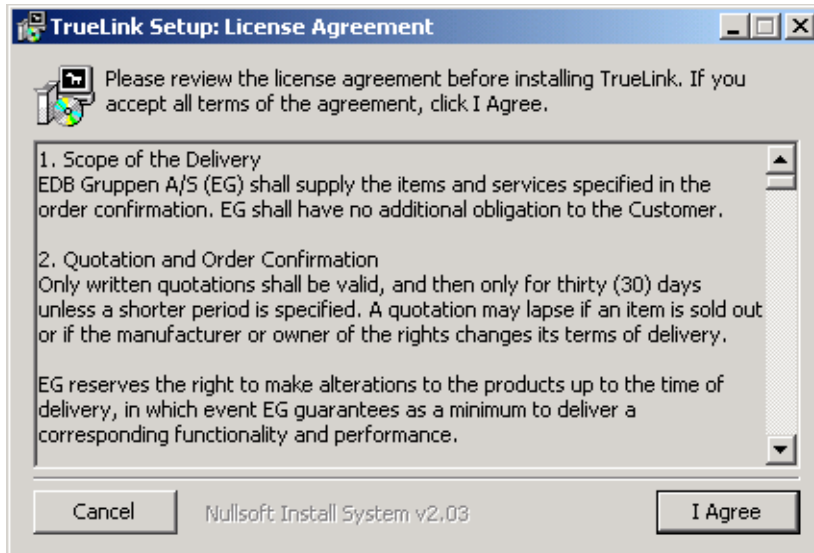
TrueLink Setup: License Agreement

Please review the license agreement before installing TrueLink. If you accept all terms of the agreement, click I Agree.

1. Scope of the Delivery
EDB Gruppen A/S (EG) shall supply the items and services specified in the order confirmation. EG shall have no additional obligation to the Customer.

2. Quotation and Order Confirmation
Only written quotations shall be valid, and then only for thirty (30) days unless a shorter period is specified. A quotation may lapse if an item is sold out or if the manufacturer or owner of the rights changes its terms of delivery.

EG reserves the right to make alterations to the products up to the time of delivery, in which event EG guarantees as a minimum to deliver a corresponding functionality and performance.

Cancel

Nullsoft Install System v2.03

I Agree